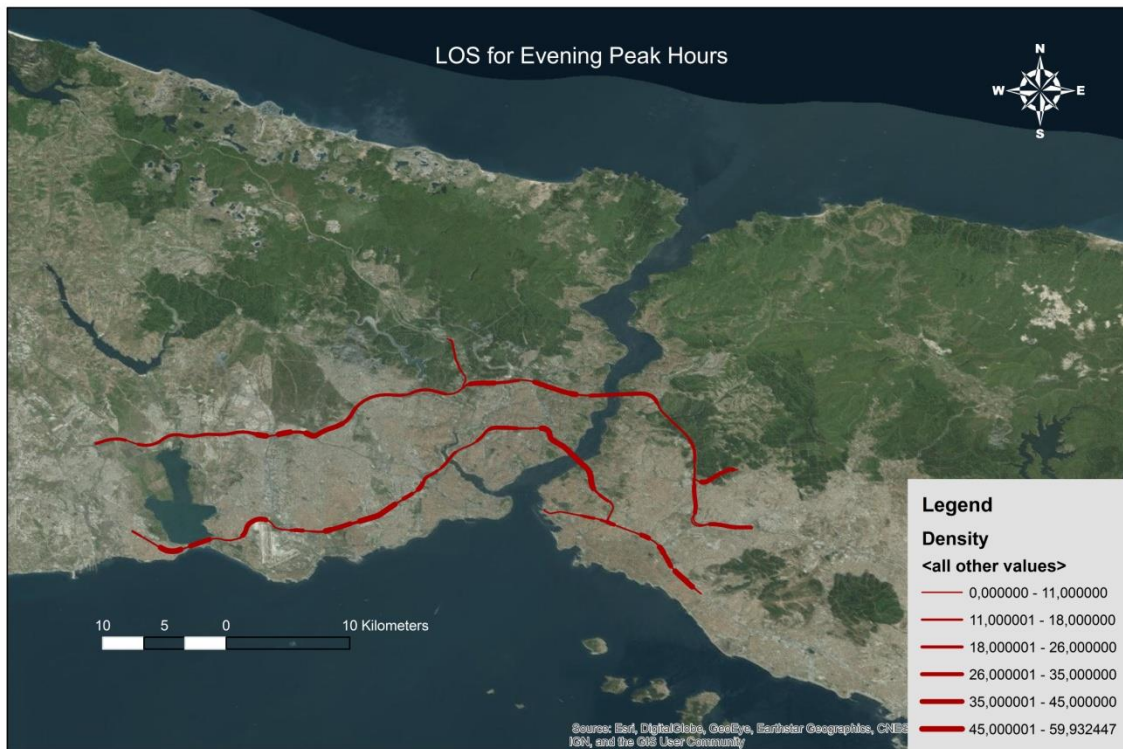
LOS for Evening Peak Hours

N
W
E
S

10 5 0 10 Kilometers

Source: Esri, DigitalGlobe, GeoEye, Earthstar Geographics, CNES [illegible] IGN, and the GIS User Community

Legend
Density
<all other values>
0,000000 - 11,000000
11,000001 - 18,000000
18,000001 - 26,000000
26,000001 - 35,000000
35,000001 - 45,000000
45,000001 - 59,932447